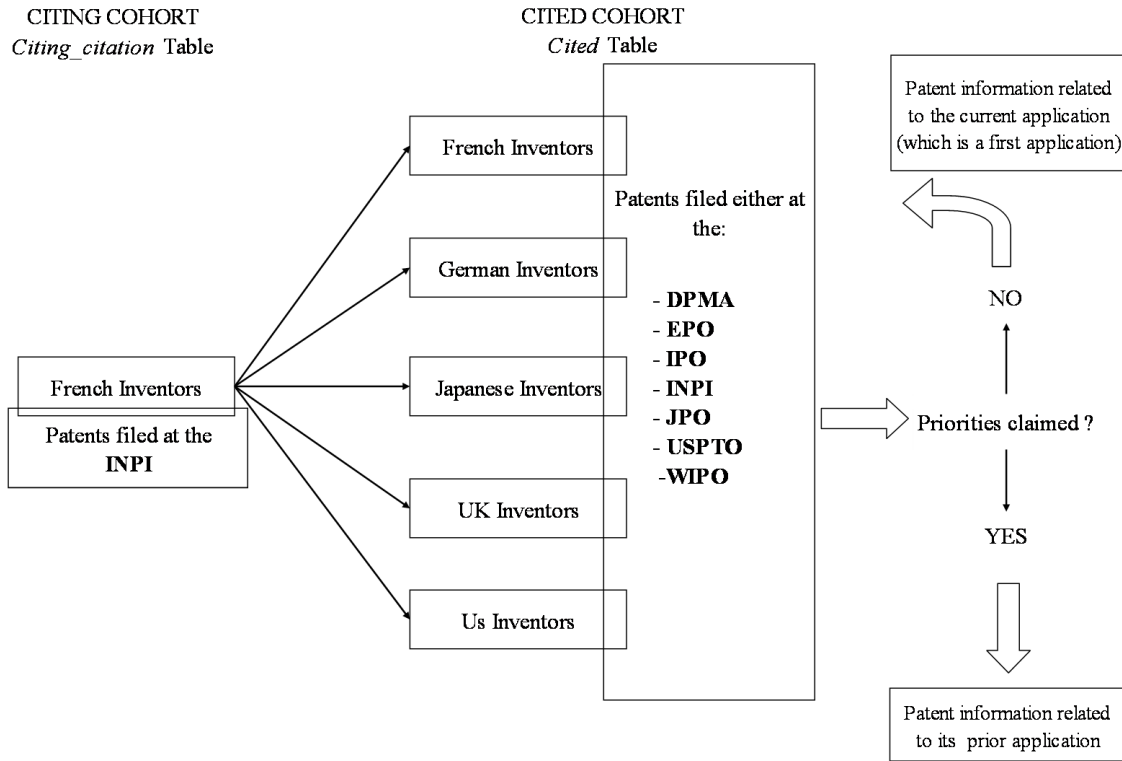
CITING COHORT
*Citing_citation* Table

CITED COHORT
*Cited* Table

French Inventors

Patents filed at the **INPI**

French Inventors

German Inventors

Japanese Inventors

UK Inventors

Us Inventors

Patents filed either at the:

- **DPMA**
- **EPO**
- **IPO**
- **INPI**
- **JPO**
- **USPTO**
-**WIPO**

Patent information related to the current application (which is a first application)

NO

Priorities claimed ?

YES

Patent information related to its prior application